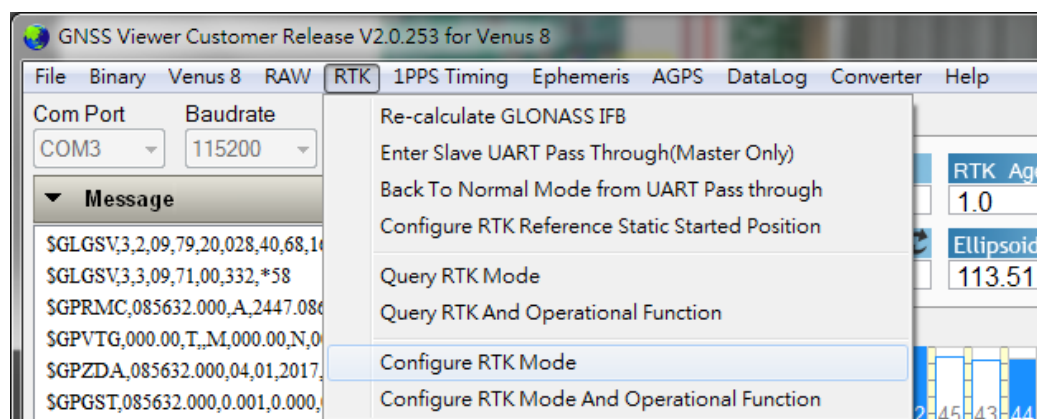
GNSS Viewer Customer Release V2.0.253 for Venus 8

File Binary Venus 8 RAW RTK 1PPS Timing Ephemeris AGPS DataLog Converter Help

Com Port
COM3
Baudrate
115200

Message

$GLGSV,3,2,09,79,20,028,40,68,1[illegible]
$GLGSV,3,3,09,71,00,332,*58
$GPRMC,085632.000,A,2447.08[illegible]
$GPVTG,000.00,T,,M,000.00,N,0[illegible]
$GPZDA,085632.000,04,01,2017,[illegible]
$GPGST,085632.000,0.001,0.000,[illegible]

Re-calculate GLONASS IFB
Enter Slave UART Pass Through(Master Only)
Back To Normal Mode from UART Pass through
Configure RTK Reference Static Started Position
Query RTK Mode
Query RTK And Operational Function
Configure RTK Mode
Configure RTK Mode And Operational Function

RTK Ag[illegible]
1.0
Ellipsoid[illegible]
113.51

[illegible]2 45 43 44